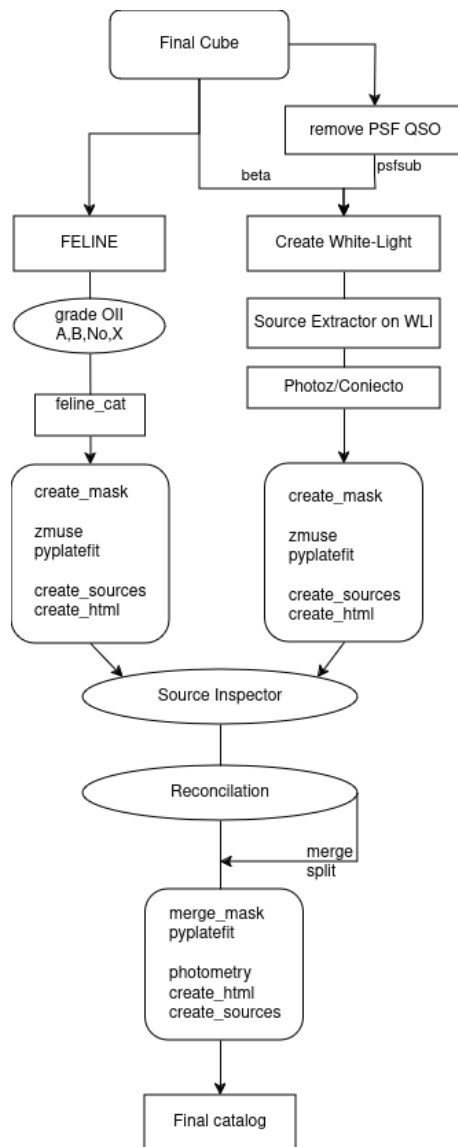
Final Cube

remove PSF QSO

beta

psfsub

FELINE

Create White-Light

grade OII
A,B,No,X

Source Extractor on WLI

feline_cat

Photoz/Coniecto

create_mask

zmuse
pyplatefit

create_sources
create_html

create_mask

zmuse
pyplatefit

create_sources
create_html

Source Inspector

Reconcilation

merge
split

merge_mask
pyplatefit

photometry
create_html
create_sources

Final catalog